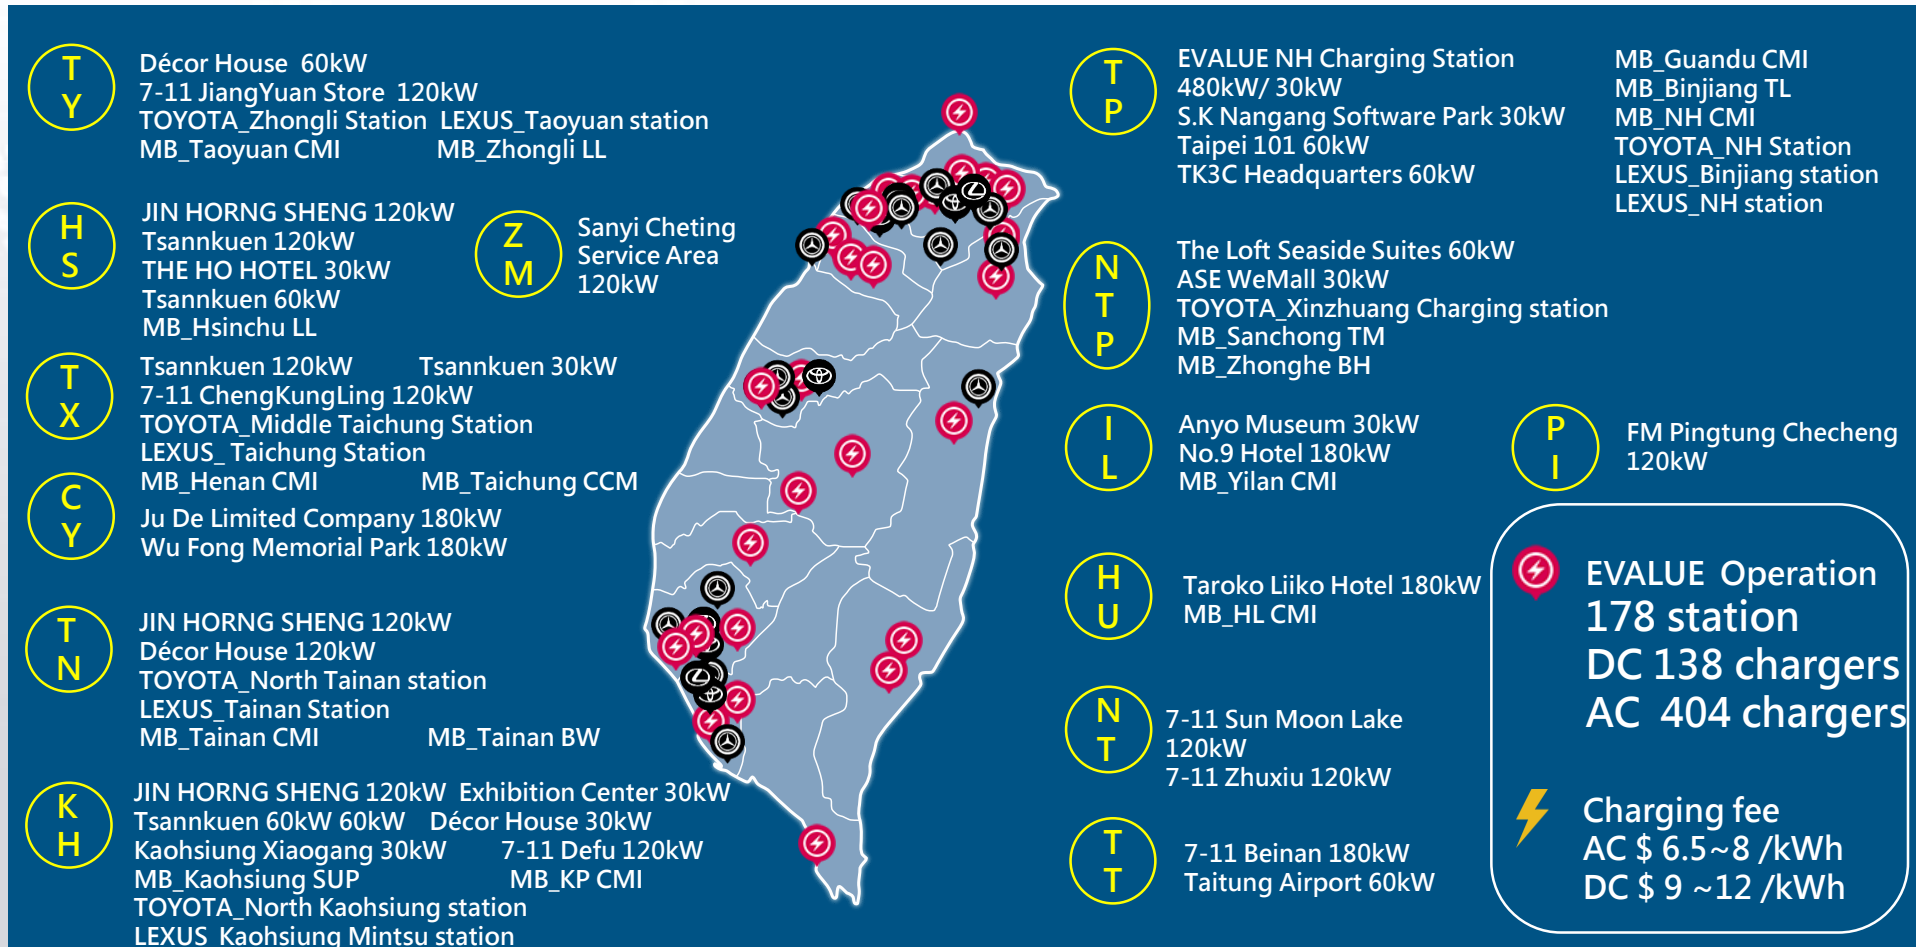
T
Y

Décor House 60kW
7-11 JiangYuan Store 120kW
TOYOTA_Zhongli Station LEXUS_Taoyuan station
MB_Taoyuan CMI MB_Zhongli LL

H
S

JIN HORNG SHENG 120kW
Tsannkuen 120kW
THE HO HOTEL 30kW
Tsannkuen 60kW
MB_Hsinchu LL

Z
M

Sanyi Cheting Service Area 120kW

T
X

Tsannkuen 120kW Tsannkuen 30kW
7-11 ChengKungLing 120kW
TOYOTA_Middle Taichung Station
LEXUS_ Taichung Station
MB_Henan CMI MB_Taichung CCM

C
Y

Ju De Limited Company 180kW
Wu Fong Memorial Park 180kW

T
N

JIN HORNG SHENG 120kW
Décor House 120kW
TOYOTA_North Tainan station
LEXUS_Tainan Station
MB_Tainan CMI MB_Tainan BW

K
H

JIN HORNG SHENG 120kW Exhibition Center 30kW
Tsannkuen 60kW 60kW Décor House 30kW
Kaohsiung Xiaogang 30kW 7-11 Defu 120kW
MB_Kaohsiung SUP MB_KP CMI
TOYOTA_North Kaohsiung station
LEXUS_Kaohsiung Mintsu station

T
P

EVALUE NH Charging Station
480kW/ 30kW
S.K Nangang Software Park 30kW
Taipei 101 60kW
TK3C Headquarters 60kW

MB_Guandu CMI
MB_Binjiang TL
MB_NH CMI
TOYOTA_NH Station
LEXUS_Binjiang station
LEXUS_NH station

N
T
P

The Loft Seaside Suites 60kW
ASE WeMall 30kW
TOYOTA_Xinzhuang Charging station
MB_Sanchong TM
MB_Zhonghe BH

I
L

Anyo Museum 30kW
No.9 Hotel 180kW
MB_Yilan CMI

P
I

FM Pingtung Checheng 120kW

H
U

Taroko Liiko Hotel 180kW
MB_HL CMI

N
T

7-11 Sun Moon Lake 120kW
7-11 Zhuxiu 120kW

T
T

7-11 Beinan 180kW
Taitung Airport 60kW

EVALUE Operation
178 station
DC 138 chargers
AC 404 chargers

Charging fee
AC $ 6.5~8 /kWh
DC $ 9 ~12 /kWh